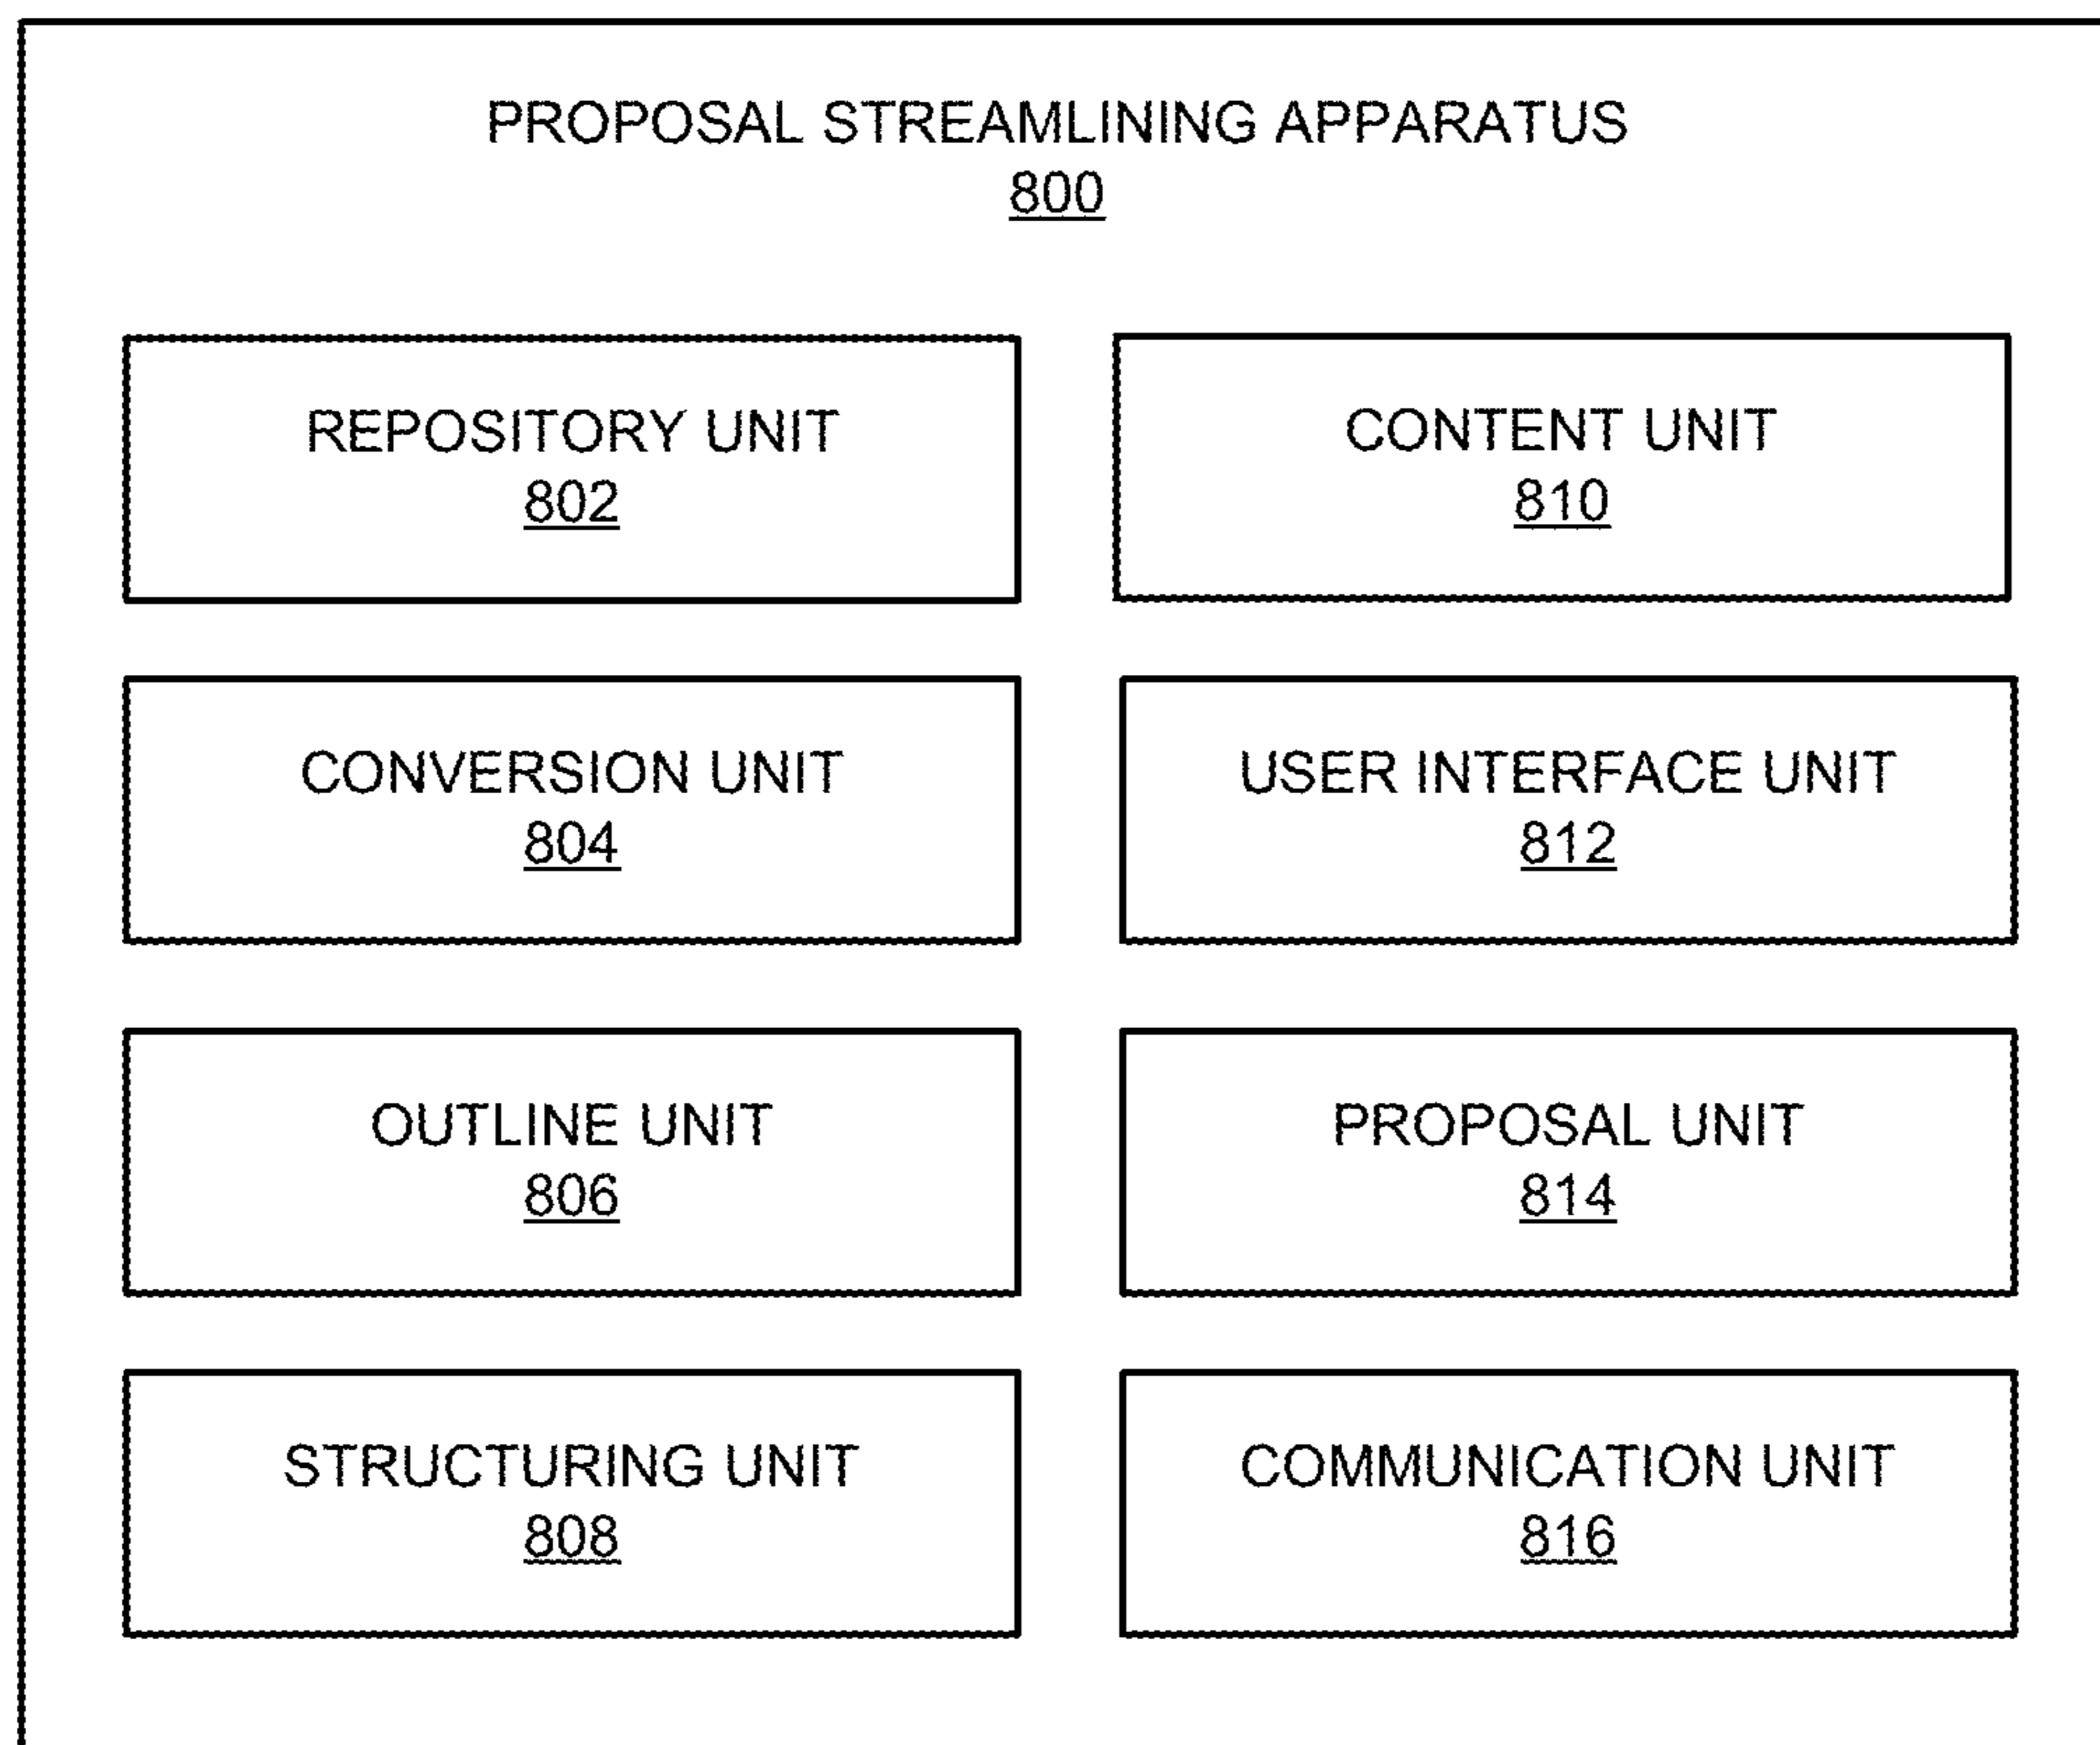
PROPOSAL STREAMLINING APPARATUS
800

REPOSITORY UNIT
802

CONVERSION UNIT
804

OUTLINE UNIT
806

STRUCTURING UNIT
808

CONTENT UNIT
810

USER INTERFACE UNIT
812

PROPOSAL UNIT
814

COMMUNICATION UNIT
816